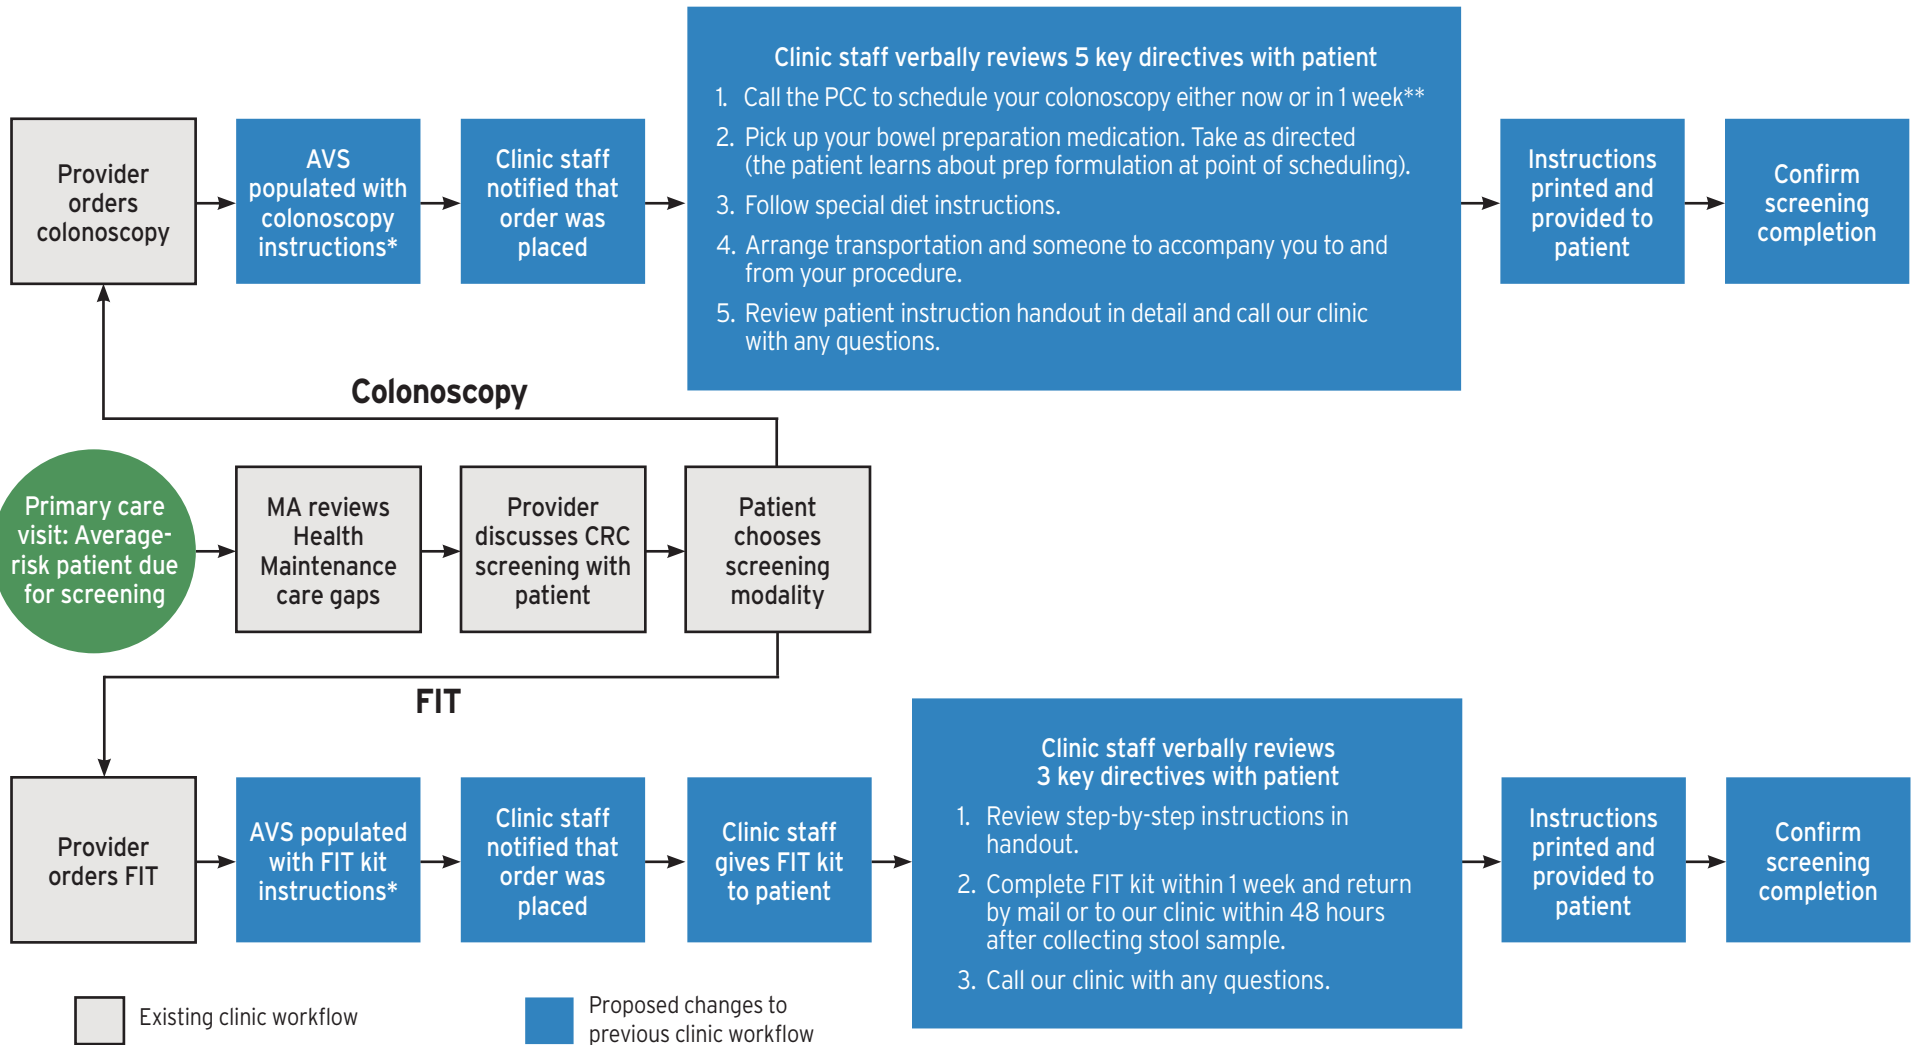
Provider orders colonoscopy

AVS populated with colonoscopy instructions*

Clinic staff notified that order was placed

Clinic staff verbally reviews 5 key directives with patient

1. Call the PCC to schedule your colonoscopy either now or in 1 week**
2. Pick up your bowel preparation medication. Take as directed (the patient learns about prep formulation at point of scheduling).
3. Follow special diet instructions.
4. Arrange transportation and someone to accompany you to and from your procedure.
5. Review patient instruction handout in detail and call our clinic with any questions.

Instructions printed and provided to patient

Confirm screening completion

Colonoscopy

Primary care visit: Average-risk patient due for screening

MA reviews Health Maintenance care gaps

Provider discusses CRC screening with patient

Patient chooses screening modality

FIT

Provider orders FIT

AVS populated with FIT kit instructions*

Clinic staff notified that order was placed

Clinic staff gives FIT kit to patient

Clinic staff verbally reviews 3 key directives with patient

1. Review step-by-step instructions in handout.
2. Complete FIT kit within 1 week and return by mail or to our clinic within 48 hours after collecting stool sample.
3. Call our clinic with any questions.

Instructions printed and provided to patient

Confirm screening completion

Existing clinic workflow

Proposed changes to previous clinic workflow